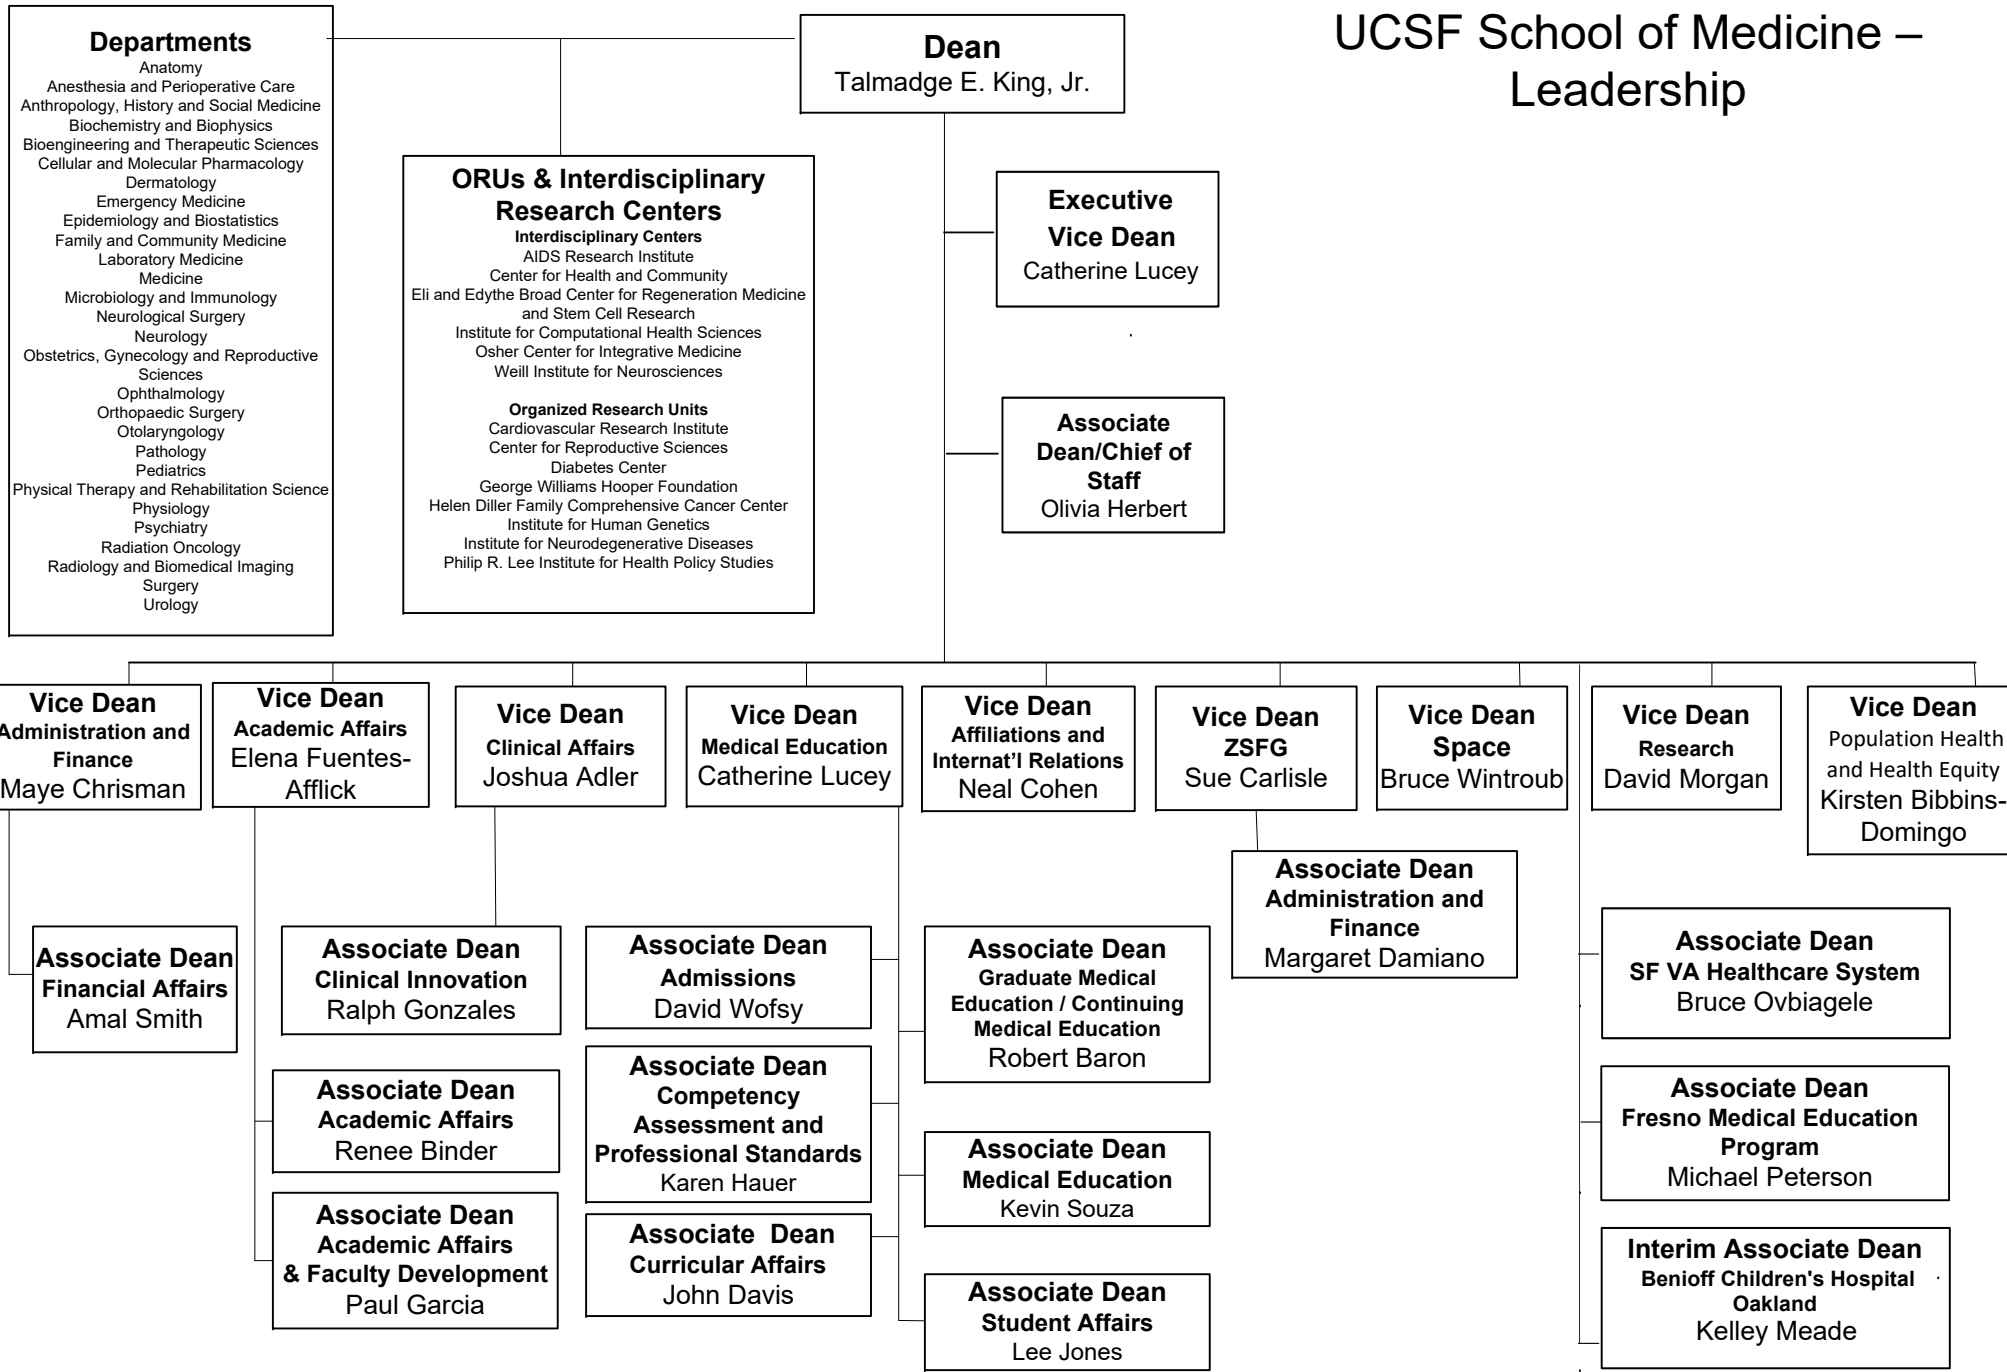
UCSF School of Medicine – Leadership

Departments
Anatomy
Anesthesia and Perioperative Care
Anthropology, History and Social Medicine
Biochemistry and Biophysics
Bioengineering and Therapeutic Sciences
Cellular and Molecular Pharmacology
Dermatology
Emergency Medicine
Epidemiology and Biostatistics
Family and Community Medicine
Laboratory Medicine
Medicine
Microbiology and Immunology
Neurological Surgery
Neurology
Obstetrics, Gynecology and Reproductive Sciences
Ophthalmology
Orthopaedic Surgery
Otolaryngology
Pathology
Pediatrics
Physical Therapy and Rehabilitation Science
Physiology
Psychiatry
Radiation Oncology
Radiology and Biomedical Imaging
Surgery
Urology

Dean
Talmadge E. King, Jr.

ORUs & Interdisciplinary Research Centers
Interdisciplinary Centers
AIDS Research Institute
Center for Health and Community
Eli and Edythe Broad Center for Regeneration Medicine and Stem Cell Research
Institute for Computational Health Sciences
Osher Center for Integrative Medicine
Weill Institute for Neurosciences

Organized Research Units
Cardiovascular Research Institute
Center for Reproductive Sciences
Diabetes Center
George Williams Hooper Foundation
Helen Diller Family Comprehensive Cancer Center
Institute for Human Genetics
Institute for Neurodegenerative Diseases
Philip R. Lee Institute for Health Policy Studies

Executive Vice Dean
Catherine Lucey

Associate Dean/Chief of Staff
Olivia Herbert

Vice Dean
Administration and Finance
Maye Chrisman

Vice Dean
Academic Affairs
Elena Fuentes-Afflick

Vice Dean
Clinical Affairs
Joshua Adler

Vice Dean
Medical Education
Catherine Lucey

Vice Dean
Affiliations and Internat'l Relations
Neal Cohen

Vice Dean
ZSFG
Sue Carlisle

Vice Dean
Space
Bruce Wintroub

Vice Dean
Research
David Morgan

Vice Dean
Population Health and Health Equity
Kirsten Bibbins-Domingo

Associate Dean
Administration and Finance
Margaret Damiano

Associate Dean
Financial Affairs
Amal Smith

Associate Dean
Clinical Innovation
Ralph Gonzales

Associate Dean
Admissions
David Wofsy

Associate Dean
Graduate Medical Education / Continuing Medical Education
Robert Baron

Associate Dean
SF VA Healthcare System
Bruce Ovbiagele

Associate Dean
Academic Affairs
Renee Binder

Associate Dean
Competency Assessment and Professional Standards
Karen Hauer

Associate Dean
Medical Education
Kevin Souza

Associate Dean
Fresno Medical Education Program
Michael Peterson

Associate Dean
Academic Affairs & Faculty Development
Paul Garcia

Associate Dean
Curricular Affairs
John Davis

Associate Dean
Student Affairs
Lee Jones

Interim Associate Dean
Benioff Children's Hospital Oakland
Kelley Meade